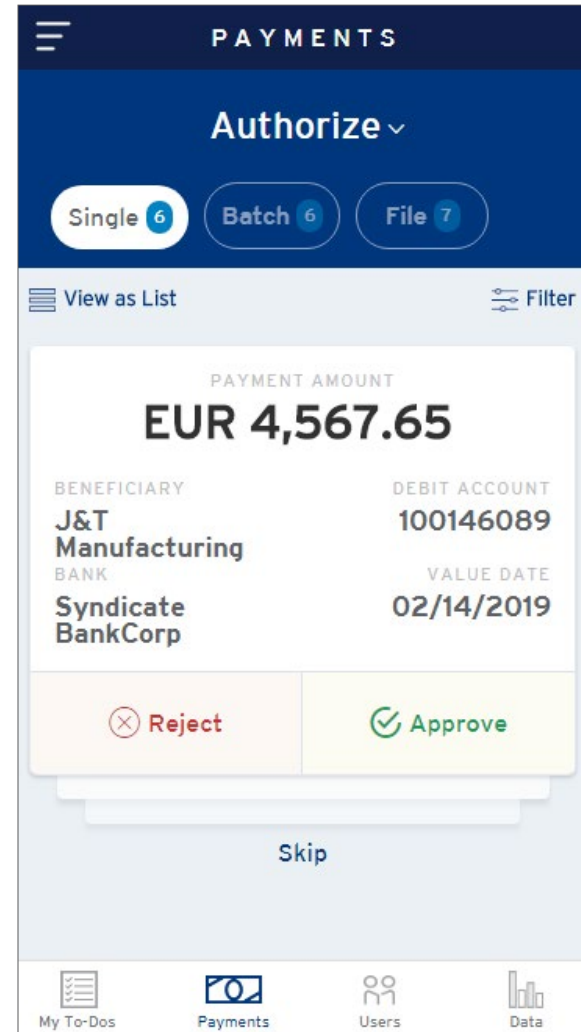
PAYMENTS

Authorize

Single 6 Batch 6 File 7

View as List

Filter

PAYMENT AMOUNT

EUR 4,567.65

BENEFICIARY

J&T Manufacturing

DEBIT ACCOUNT

100146089

BANK

Syndicate BankCorp

VALUE DATE

02/14/2019

Reject

Approve

Skip

My To-Dos

Payments

Users

Data